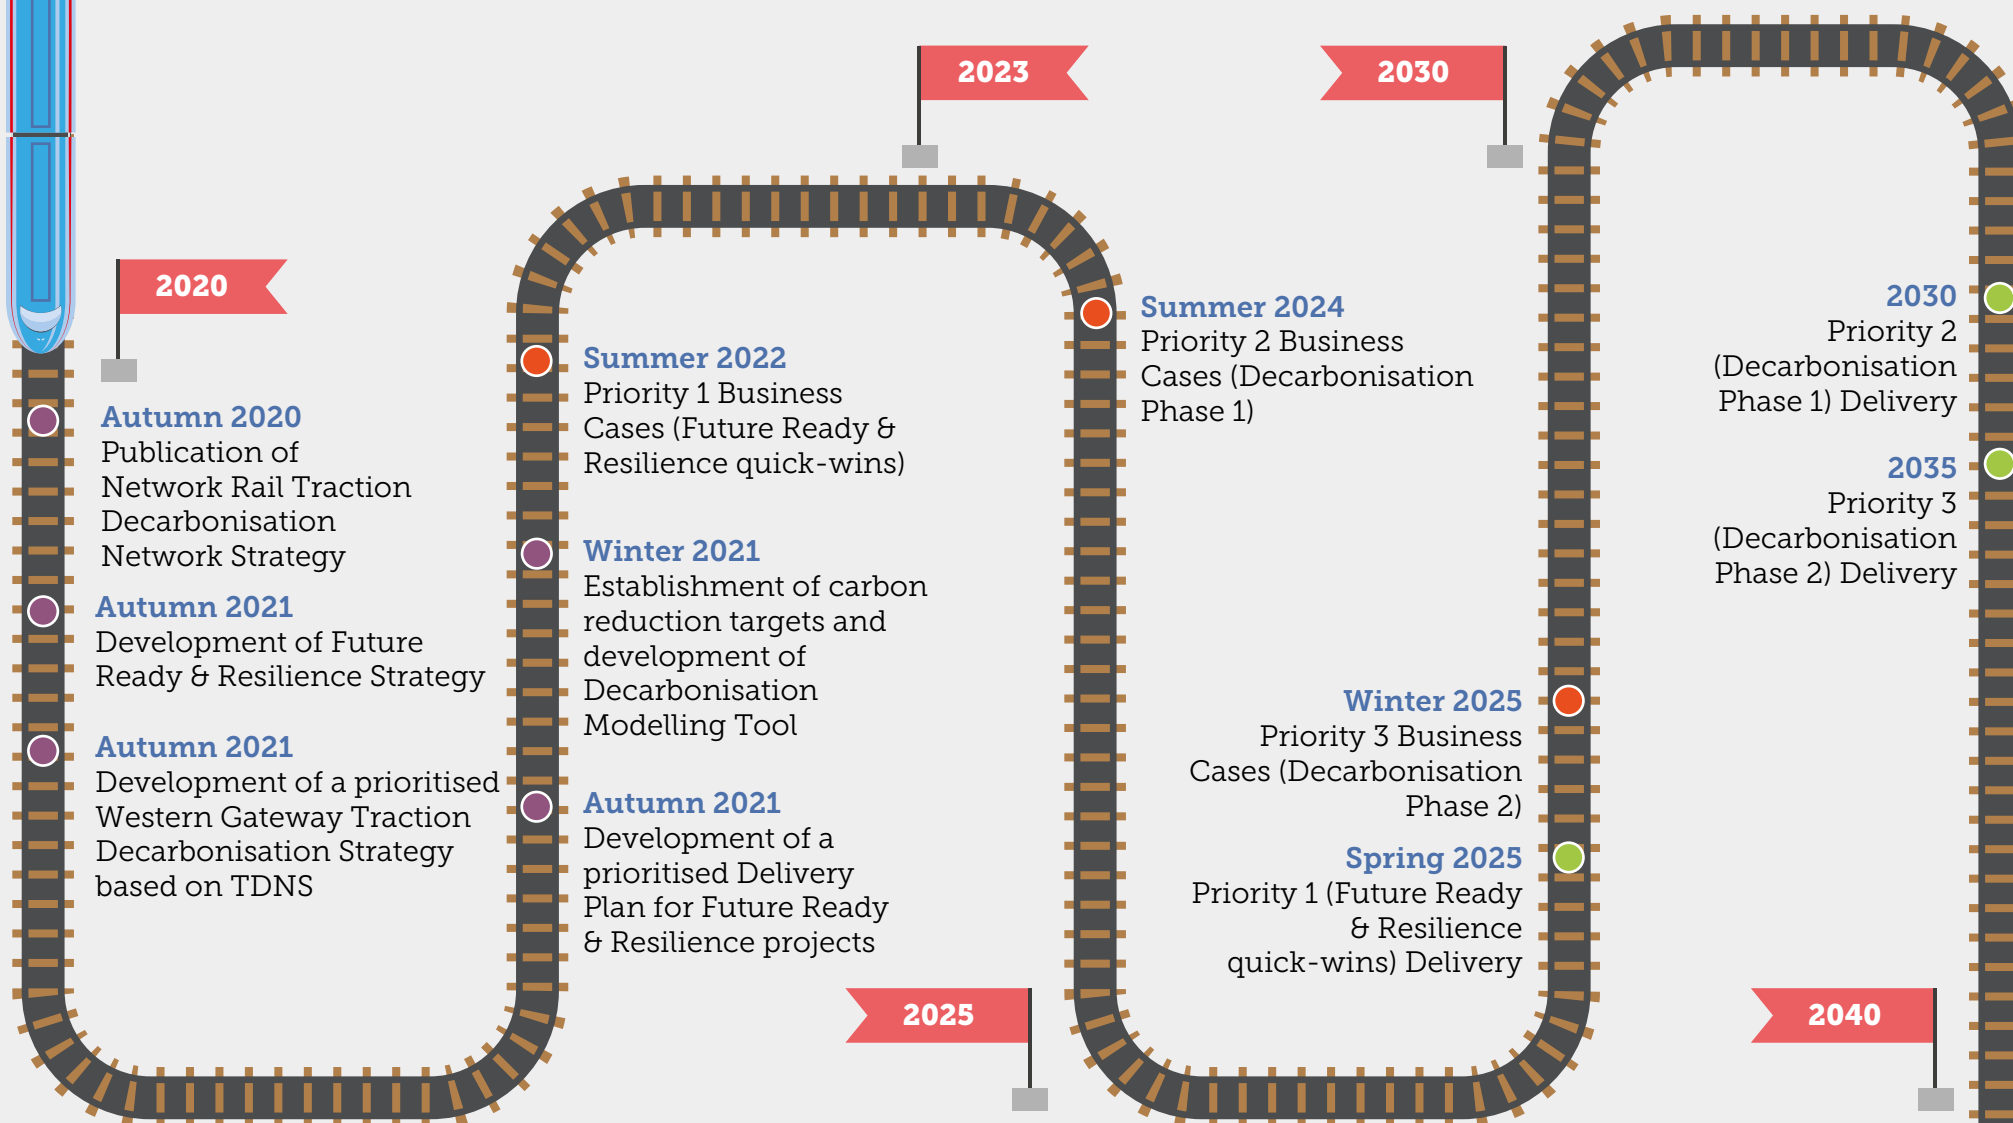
2020

Autumn 2020
Publication of Network Rail Traction Decarbonisation Network Strategy

Autumn 2021
Development of Future Ready & Resilience Strategy

Autumn 2021
Development of a prioritised Western Gateway Traction Decarbonisation Strategy based on TDNS

Summer 2022
Priority 1 Business Cases (Future Ready & Resilience quick-wins)

Winter 2021
Establishment of carbon reduction targets and development of Decarbonisation Modelling Tool

Autumn 2021
Development of a prioritised Delivery Plan for Future Ready & Resilience projects

2023

2025

Summer 2024
Priority 2 Business Cases (Decarbonisation Phase 1)

2030

Winter 2025
Priority 3 Business Cases (Decarbonisation Phase 2)

Spring 2025
Priority 1 (Future Ready & Resilience quick-wins) Delivery

2030
Priority 2 (Decarbonisation Phase 1) Delivery

2035
Priority 3 (Decarbonisation Phase 2) Delivery

2040